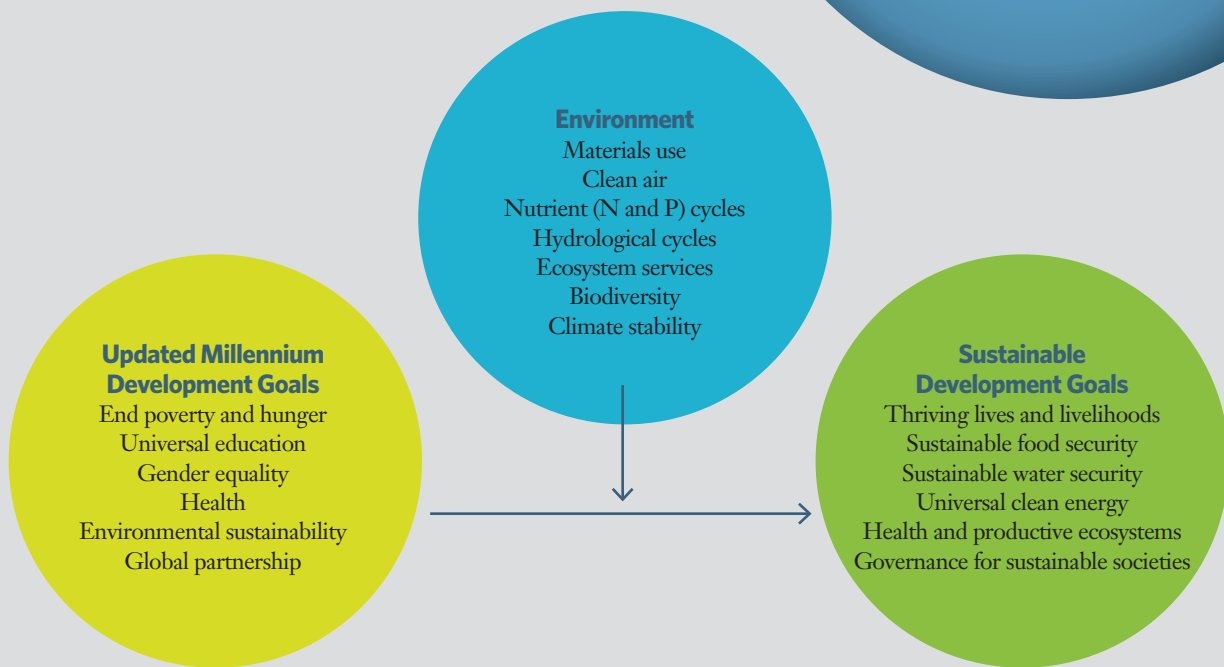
Environment
Materials use
Clean air
Nutrient (N and P) cycles
Hydrological cycles
Ecosystem services
Biodiversity
Climate stability

Updated Millennium Development Goals
End poverty and hunger
Universal education
Gender equality
Health
Environmental sustainability
Global partnership

Sustainable Development Goals
Thriving lives and livelihoods
Sustainable food security
Sustainable water security
Universal clean energy
Health and productive ecosystems
Governance for sustainable societies